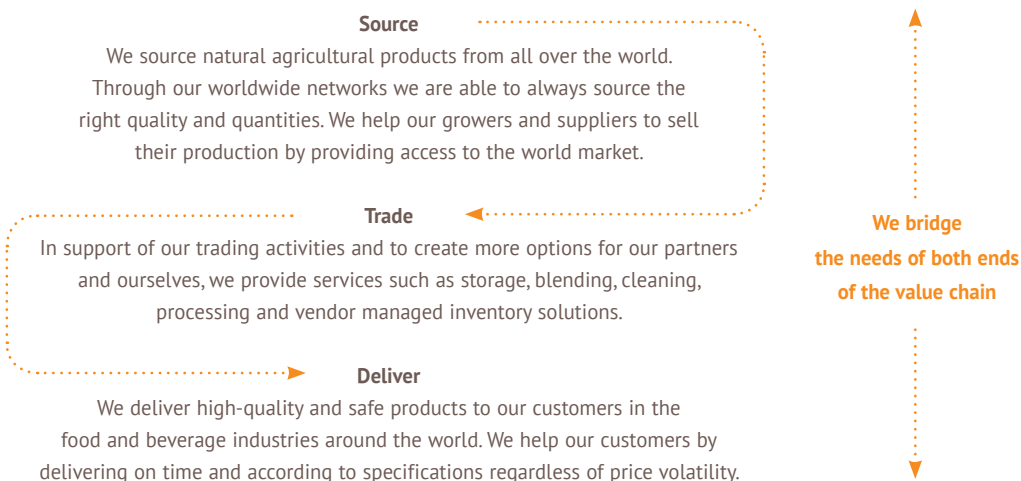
Source

We source natural agricultural products from all over the world. Through our worldwide networks we are able to always source the right quality and quantities. We help our growers and suppliers to sell their production by providing access to the world market.

Trade

In support of our trading activities and to create more options for our partners and ourselves, we provide services such as storage, blending, cleaning, processing and vendor managed inventory solutions.

Deliver

We deliver high-quality and safe products to our customers in the food and beverage industries around the world. We help our customers by delivering on time and according to specifications regardless of price volatility.

We bridge the needs of both ends of the value chain